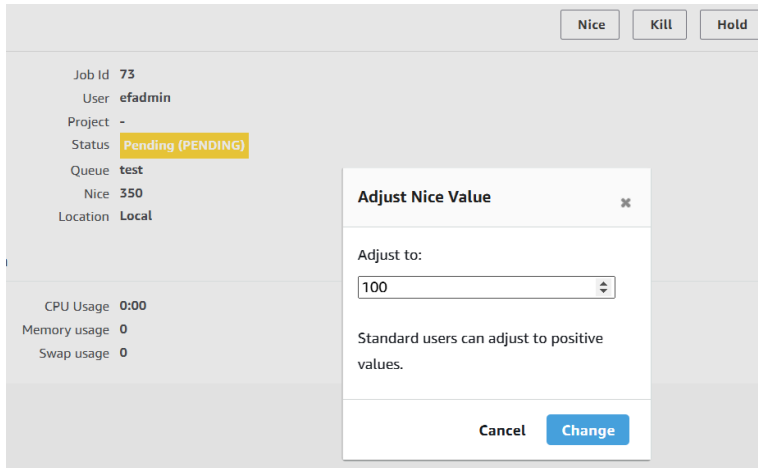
Nice Kill Hold

Job Id 73
User efadmin
Project -
Status Pending (PENDING)
Queue test
Nice 350
Location Local

CPU Usage 0:00
Memory usage 0
Swap usage 0

Adjust Nice Value ×

Adjust to:

100

Standard users can adjust to positive values.

Cancel Change